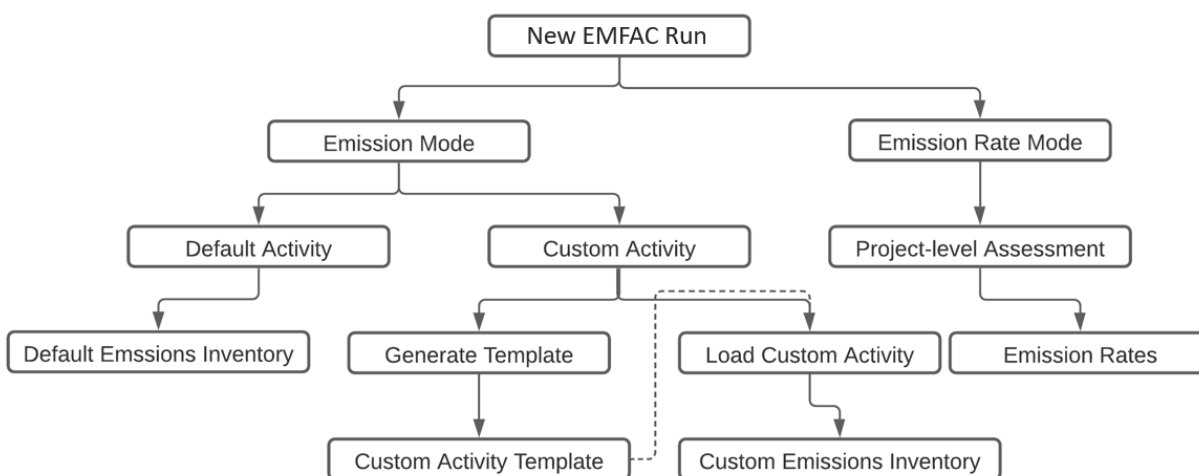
New EMFAC Run

Emission Mode

Emission Rate Mode

Default Activity

Custom Activity

Project-level Assessment

Default Emssions Inventory

Generate Template

Load Custom Activity

Emission Rates

Custom Activity Template

Custom Emissions Inventory